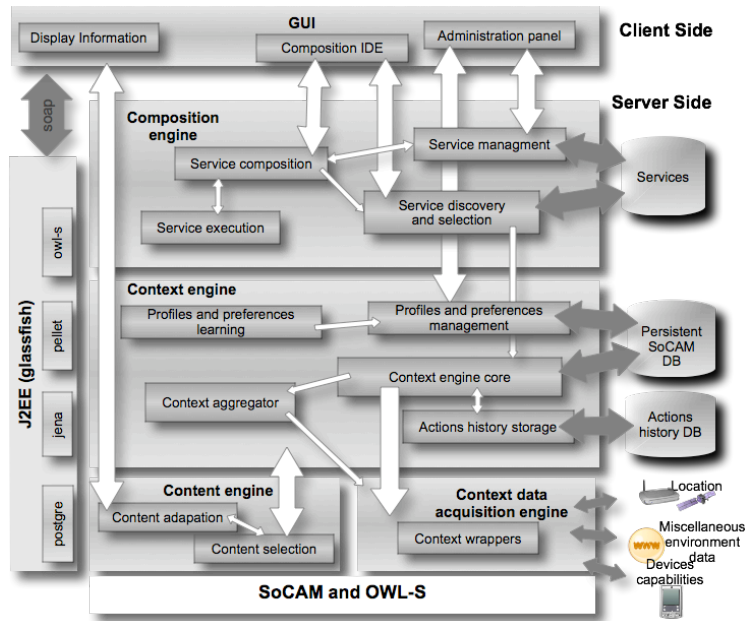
GUI

Client Side

Display Information

Composition IDE

Administration panel

Server Side

soap

Composition engine

Service composition

Service managment

Services

Service execution

Service discovery and selection

J2EE (glassfish)

owl-s

pellet

jena

postgre

Context engine

Profiles and preferences learning

Profiles and preferences management

Persistent SoCAM DB

Context engine core

Context aggregator

Actions history storage

Actions history DB

Content engine

Content adapation

Content selection

Context data acquisition engine

Context wrappers

Location

Miscellaneous environment data

www

Devices capabilities

SoCAM and OWL-S